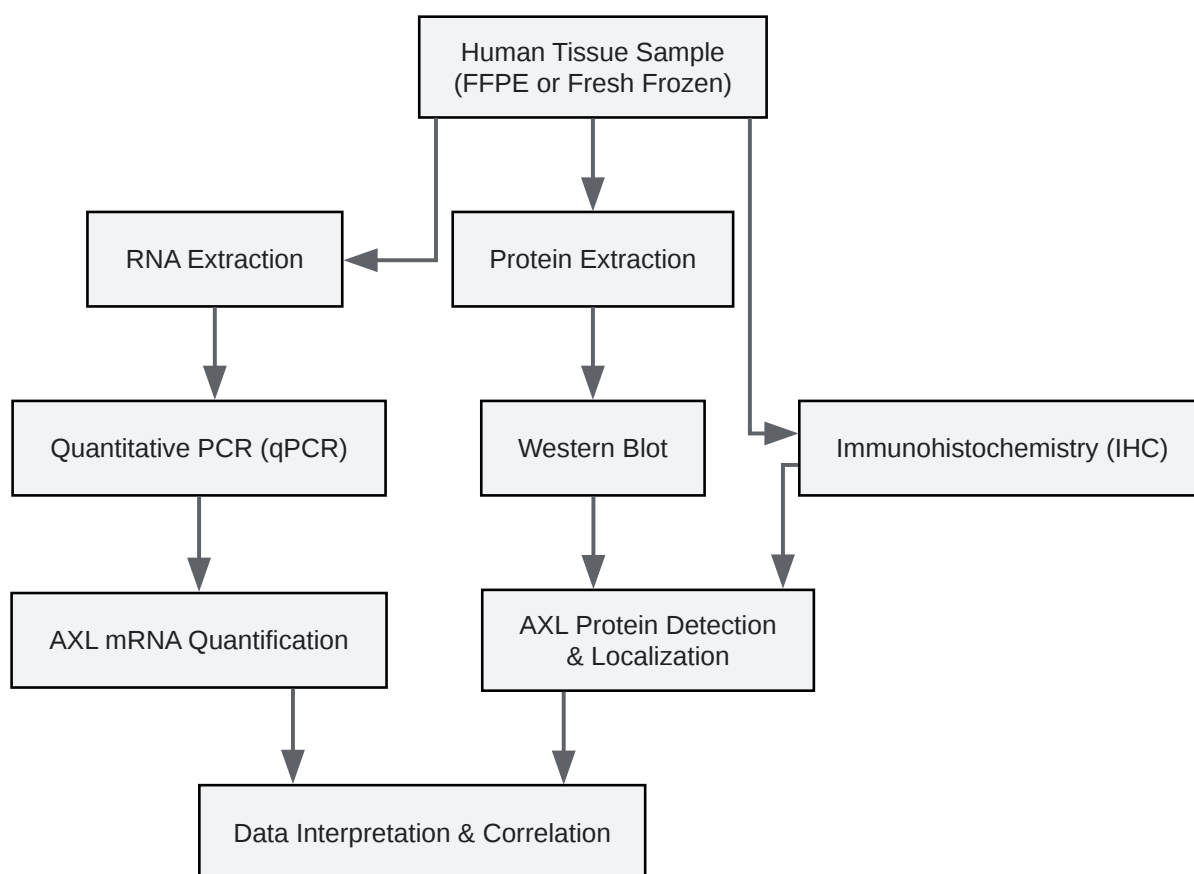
Human Tissue Sample (FFPE or Fresh Frozen)

RNA Extraction

Protein Extraction

Quantitative PCR (qPCR)

Western Blot

Immunohistochemistry (IHC)

AXL mRNA Quantification

AXL Protein Detection & Localization

Data Interpretation & Correlation